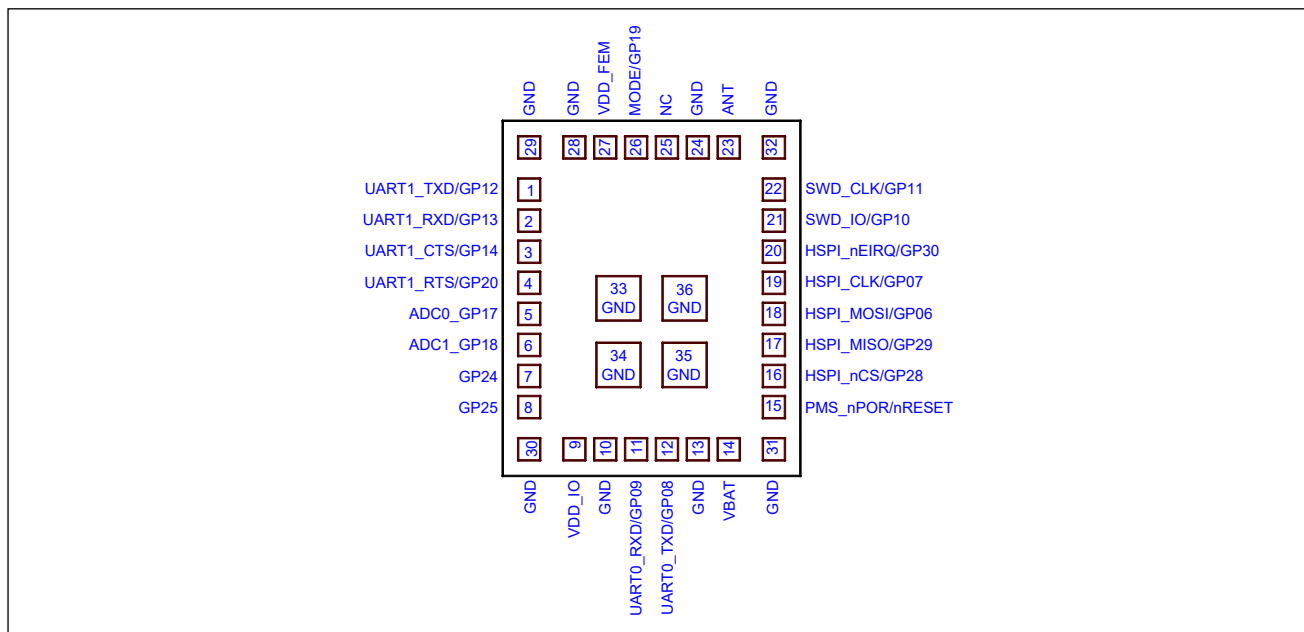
GND
GND
VDD_FEM
MODE/GP19
NC
GND
ANT
GND

29 28 27 26 25 24 23 32

UART1_TXD/GP12 1
UART1_RXD/GP13 2
UART1_CTS/GP14 3
UART1_RTS/GP20 4
ADC0_GP17 5
ADC1_GP18 6
GP24 7
GP25 8

22 SWD_CLK/GP11
21 SWD_IO/GP10
20 HSPI_nEIRQ/GP30
19 HSPI_CLK/GP07
18 HSPI_MOSI/GP06
17 HSPI_MISO/GP29
16 HSPI_nCS/GP28
15 PMS_nPOR/nRESET

33 GND
36 GND
34 GND
35 GND

30 9 10 11 12 13 14 31

GND
VDD_IO
GND
UART0_RXD/GP09
UART0_TXD/GP08
GND
VBAT
GND